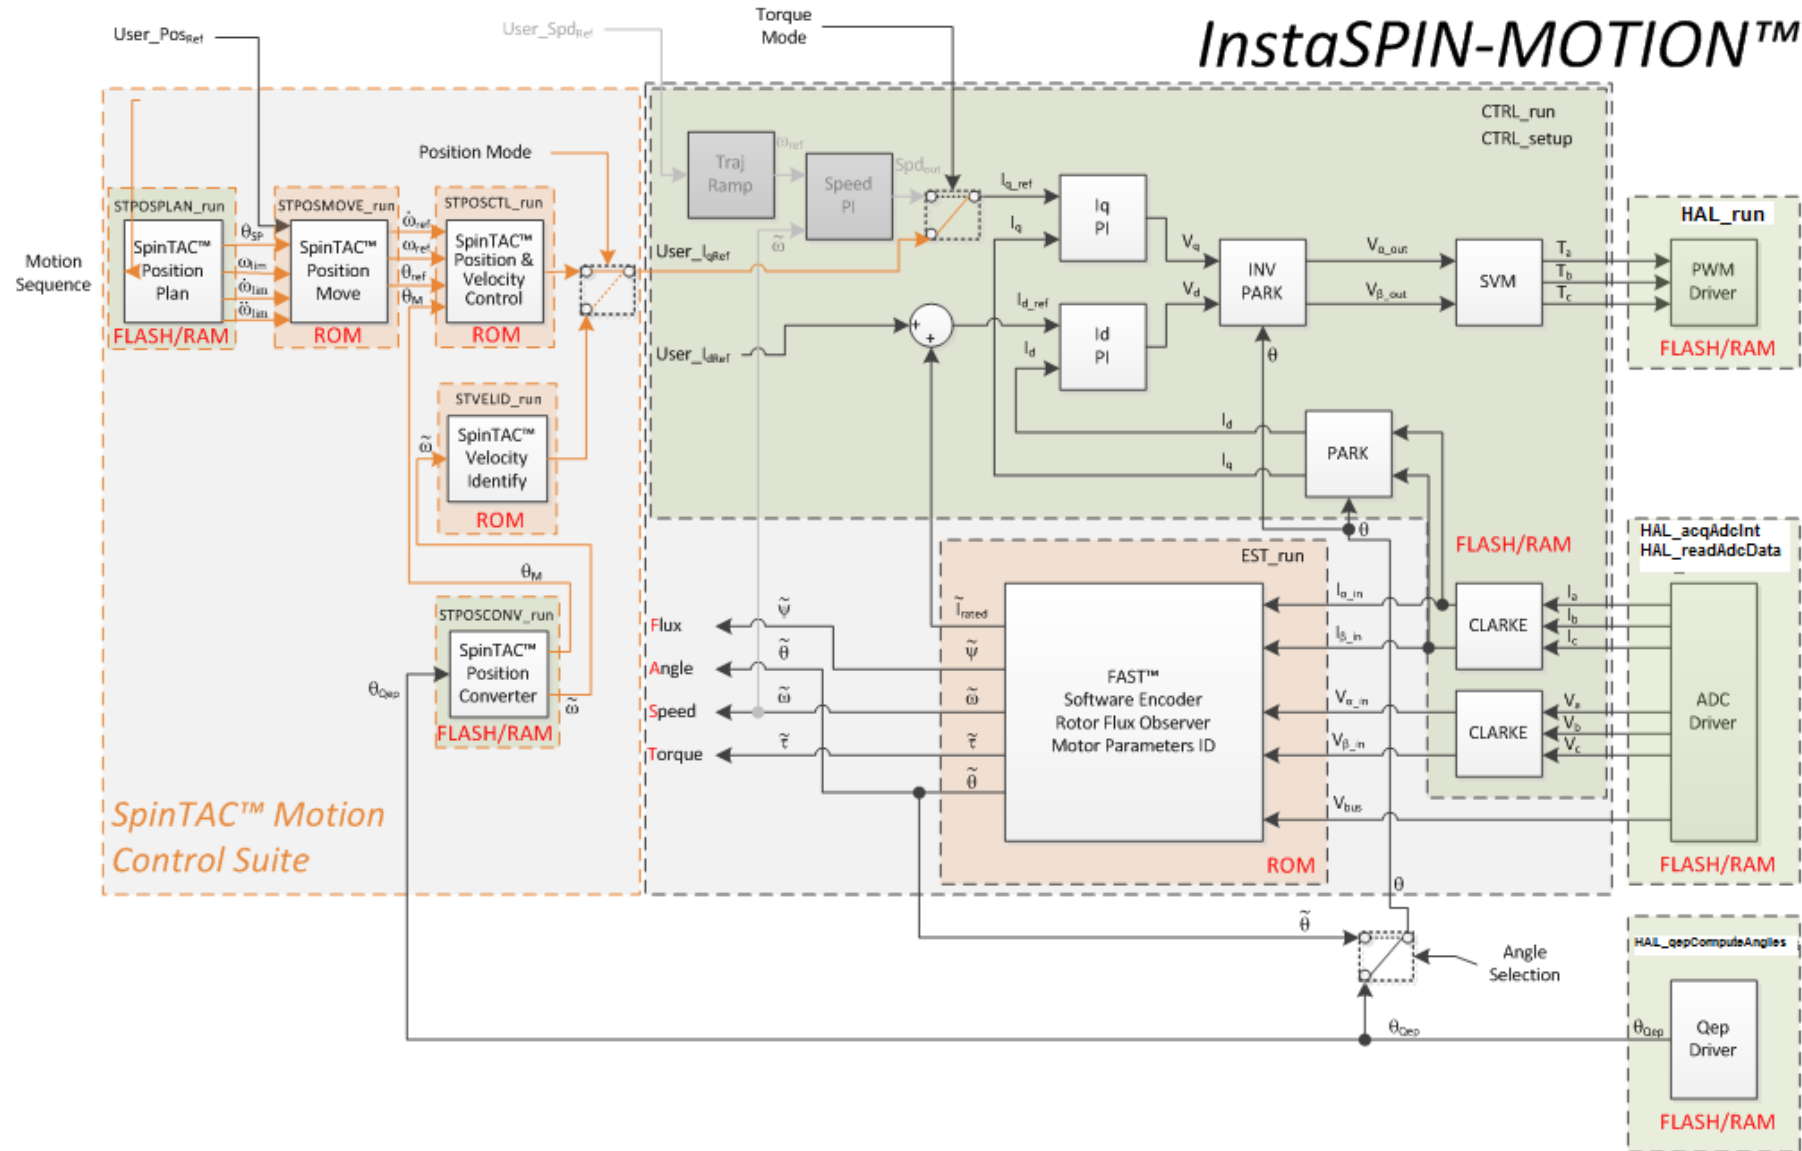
InstaSPIN-MOTION™

User_Pos$_{Ref}$
User_Spd$_{Ref}$
Torque Mode

Position Mode

Motion Sequence

STPOSPLAN_run
SpinTAC™ Position Plan
FLASH/RAM

$\theta_{SP}$
$\omega_{lim}$
$\dot{\omega}_{lim}$
$\ddot{\omega}_{lim}$

STPOSMOVE_run
SpinTAC™ Position Move
ROM

$\dot{\omega}_{ref}$
$\omega_{ref}$
$\theta_{ref}$
$\theta_M$

STPOSCTL_run
SpinTAC™ Position & Velocity Control
ROM

STVELID_run
SpinTAC™ Velocity Identify
ROM

$\tilde{\omega}$

$\theta_M$

STPOSCONV_run
SpinTAC™ Position Converter
FLASH/RAM

$\tilde{\omega}$

$\theta_{Qep}$

SpinTAC™ Motion Control Suite

CTRL_run
CTRL_setup

Traj Ramp
$\omega_{ref}$
Speed PI
Spd$_{out}$
$\tilde{\omega}$

User_I$_{qRef}$
User_I$_{dRef}$

I$_{q\_ref}$
I$_q$
Iq PI
V$_q$
I$_{d\_ref}$
I$_d$
Id PI
V$_d$
INV PARK
$\theta$
V$_{\alpha\_out}$
V$_{\beta\_out}$
SVM
T$_a$
T$_b$
T$_c$

HAL_run
PWM Driver
FLASH/RAM

I$_d$
I$_q$
PARK
$\theta$

FLASH/RAM

HAL_acqAdcInt
HAL_readAdcData

EST_run
$\tilde{I}_{rated}$
$\tilde{\psi}$
$\tilde{\theta}$
$\tilde{\omega}$
$\tilde{\tau}$
$\tilde{\theta}$
FAST™ Software Encoder Rotor Flux Observer Motor Parameters ID
ROM

Flux
Angle
Speed
Torque
$\tilde{\psi}$
$\tilde{\theta}$
$\tilde{\omega}$
$\tilde{\tau}$

I$_{\alpha\_in}$
I$_{\beta\_in}$
V$_{\alpha\_in}$
V$_{\beta\_in}$
V$_{bus}$

CLARKE
I$_a$
I$_b$
I$_c$
CLARKE
V$_a$
V$_b$
V$_c$

ADC Driver
FLASH/RAM

$\theta$
$\tilde{\theta}$
Angle Selection
$\theta_{Qep}$

HAL_qepComputeAngles
$\theta_{Qep}$
Qep Driver
FLASH/RAM